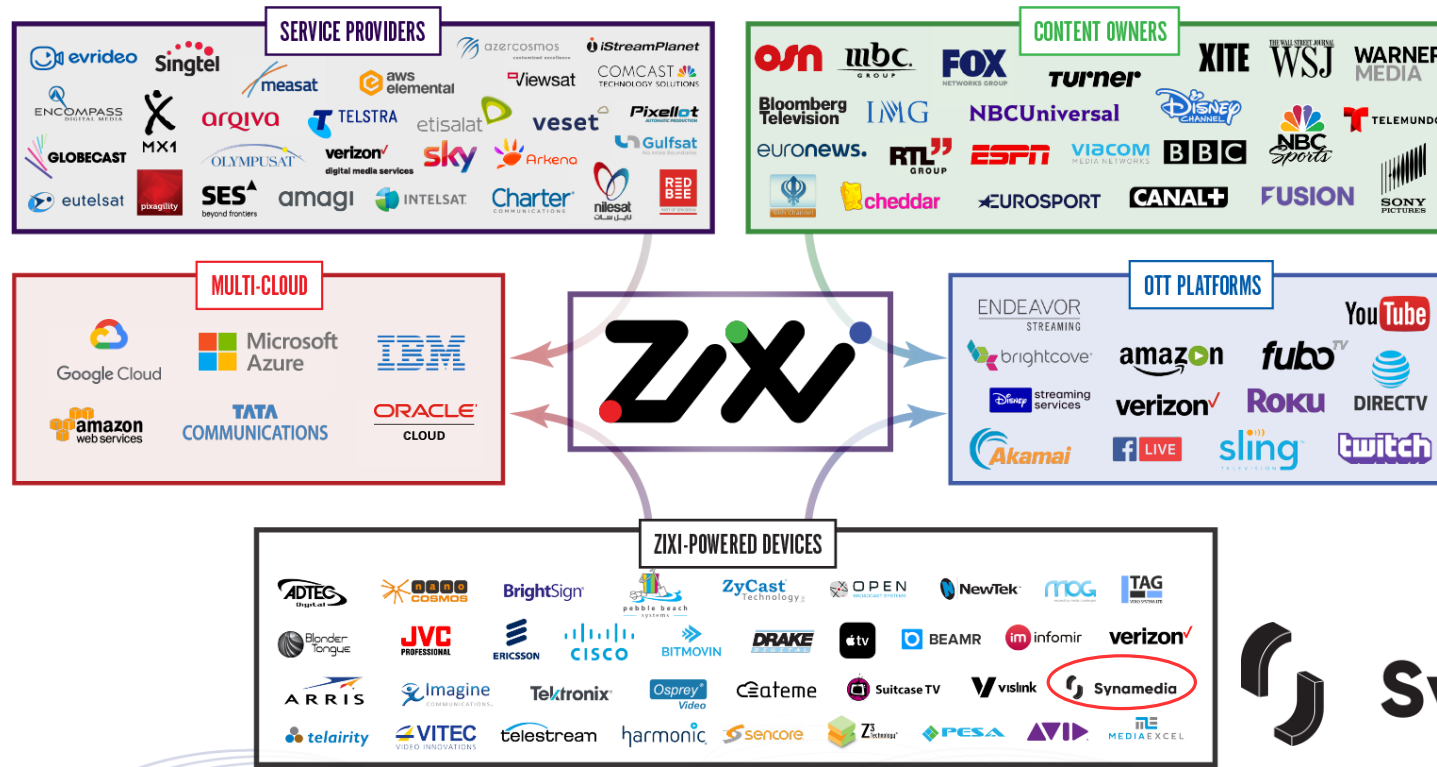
SERVICE PROVIDERS

evrideo Singtel azercosmos iStreamPlanet
measat aws elemental Viewsat COMCAST TECHNOLOGY SOLUTIONS
ENCOMPASS DIGITAL MEDIA MX1 arqiva TELSTRA etisalat veset Pixellot
GLOBECAST OLYMPUSAT verizon digital media services sky Arkena Gulfsat
eutelsat pixagility SES beyond frontiers amagi INTELSAT Charter COMMUNICATIONS nilesat RED BEE

CONTENT OWNERS

osn mbc GROUP FOX NETWORKS GROUP turner XITE WSJ WARNER MEDIA
Bloomberg Television IMG NBCUniversal DISNEY CHANNEL NBC Sports TELEMUNDO
euronews. RTL GROUP ESPN VIACOM MEDIA NETWORKS BBC
cheddar EUROSPORT CANAL+ FUSION SONY PICTURES

MULTI-CLOUD

Google Cloud Microsoft Azure IBM
amazon web services TATA COMMUNICATIONS ORACLE CLOUD

ZIXI

OTT PLATFORMS

ENDEAVOR STREAMING YouTube
brightcove amazon fubo TV
Disney streaming services verizon ROKU DIRECTV
Akamai LIVE sling twitch

ZIXI-POWERED DEVICES

ADTEC Digital nano COSMOS BrightSign pebble beach systems ZyCast Technology OPEN NewTek MOG TAG VIDEO SYSTEMS
Blonder Tongue JVC PROFESSIONAL ERICSSON CISCO BITMOVIN DRAKE tv BEAMR infomir verizon
ARRIS Imagine COMMUNICATIONS Tektronix Osprey Video ateme Suitcase TV vislink Synamedia
telairity VITEC VIDEO INNOVATIONS telestream harmonic sencore Z3 Technology PESA AVID MEDIAEXCEL

Sy